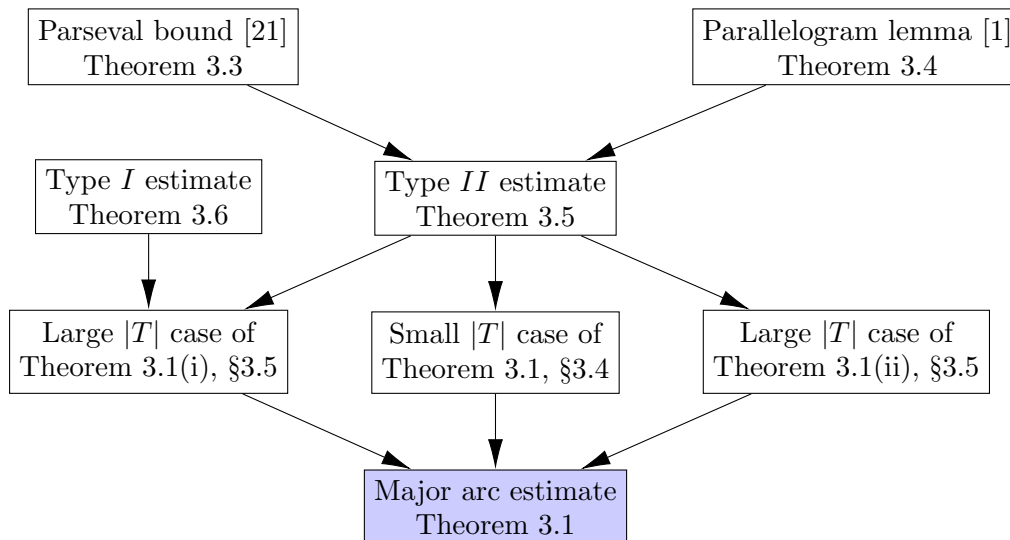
Parseval bound [21]
Theorem 3.3

Parallelogram lemma [1]
Theorem 3.4

Type $I$ estimate
Theorem 3.6

Type $II$ estimate
Theorem 3.5

Large $|T|$ case of
Theorem 3.1(i), §3.5

Small $|T|$ case of
Theorem 3.1, §3.4

Large $|T|$ case of
Theorem 3.1(ii), §3.5

Major arc estimate
Theorem 3.1